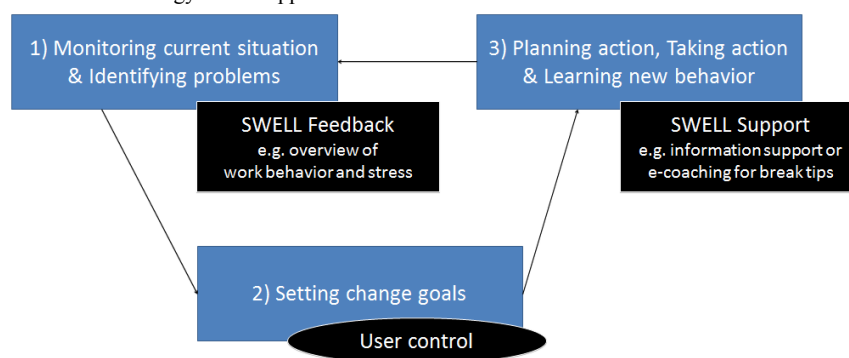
1) Monitoring current situation & Identifying problems

3) Planning action, Taking action & Learning new behavior

SWELL Feedback
e.g. overview of work behavior and stress

SWELL Support
e.g. information support or e-coaching for break tips

2) Setting change goals

User control